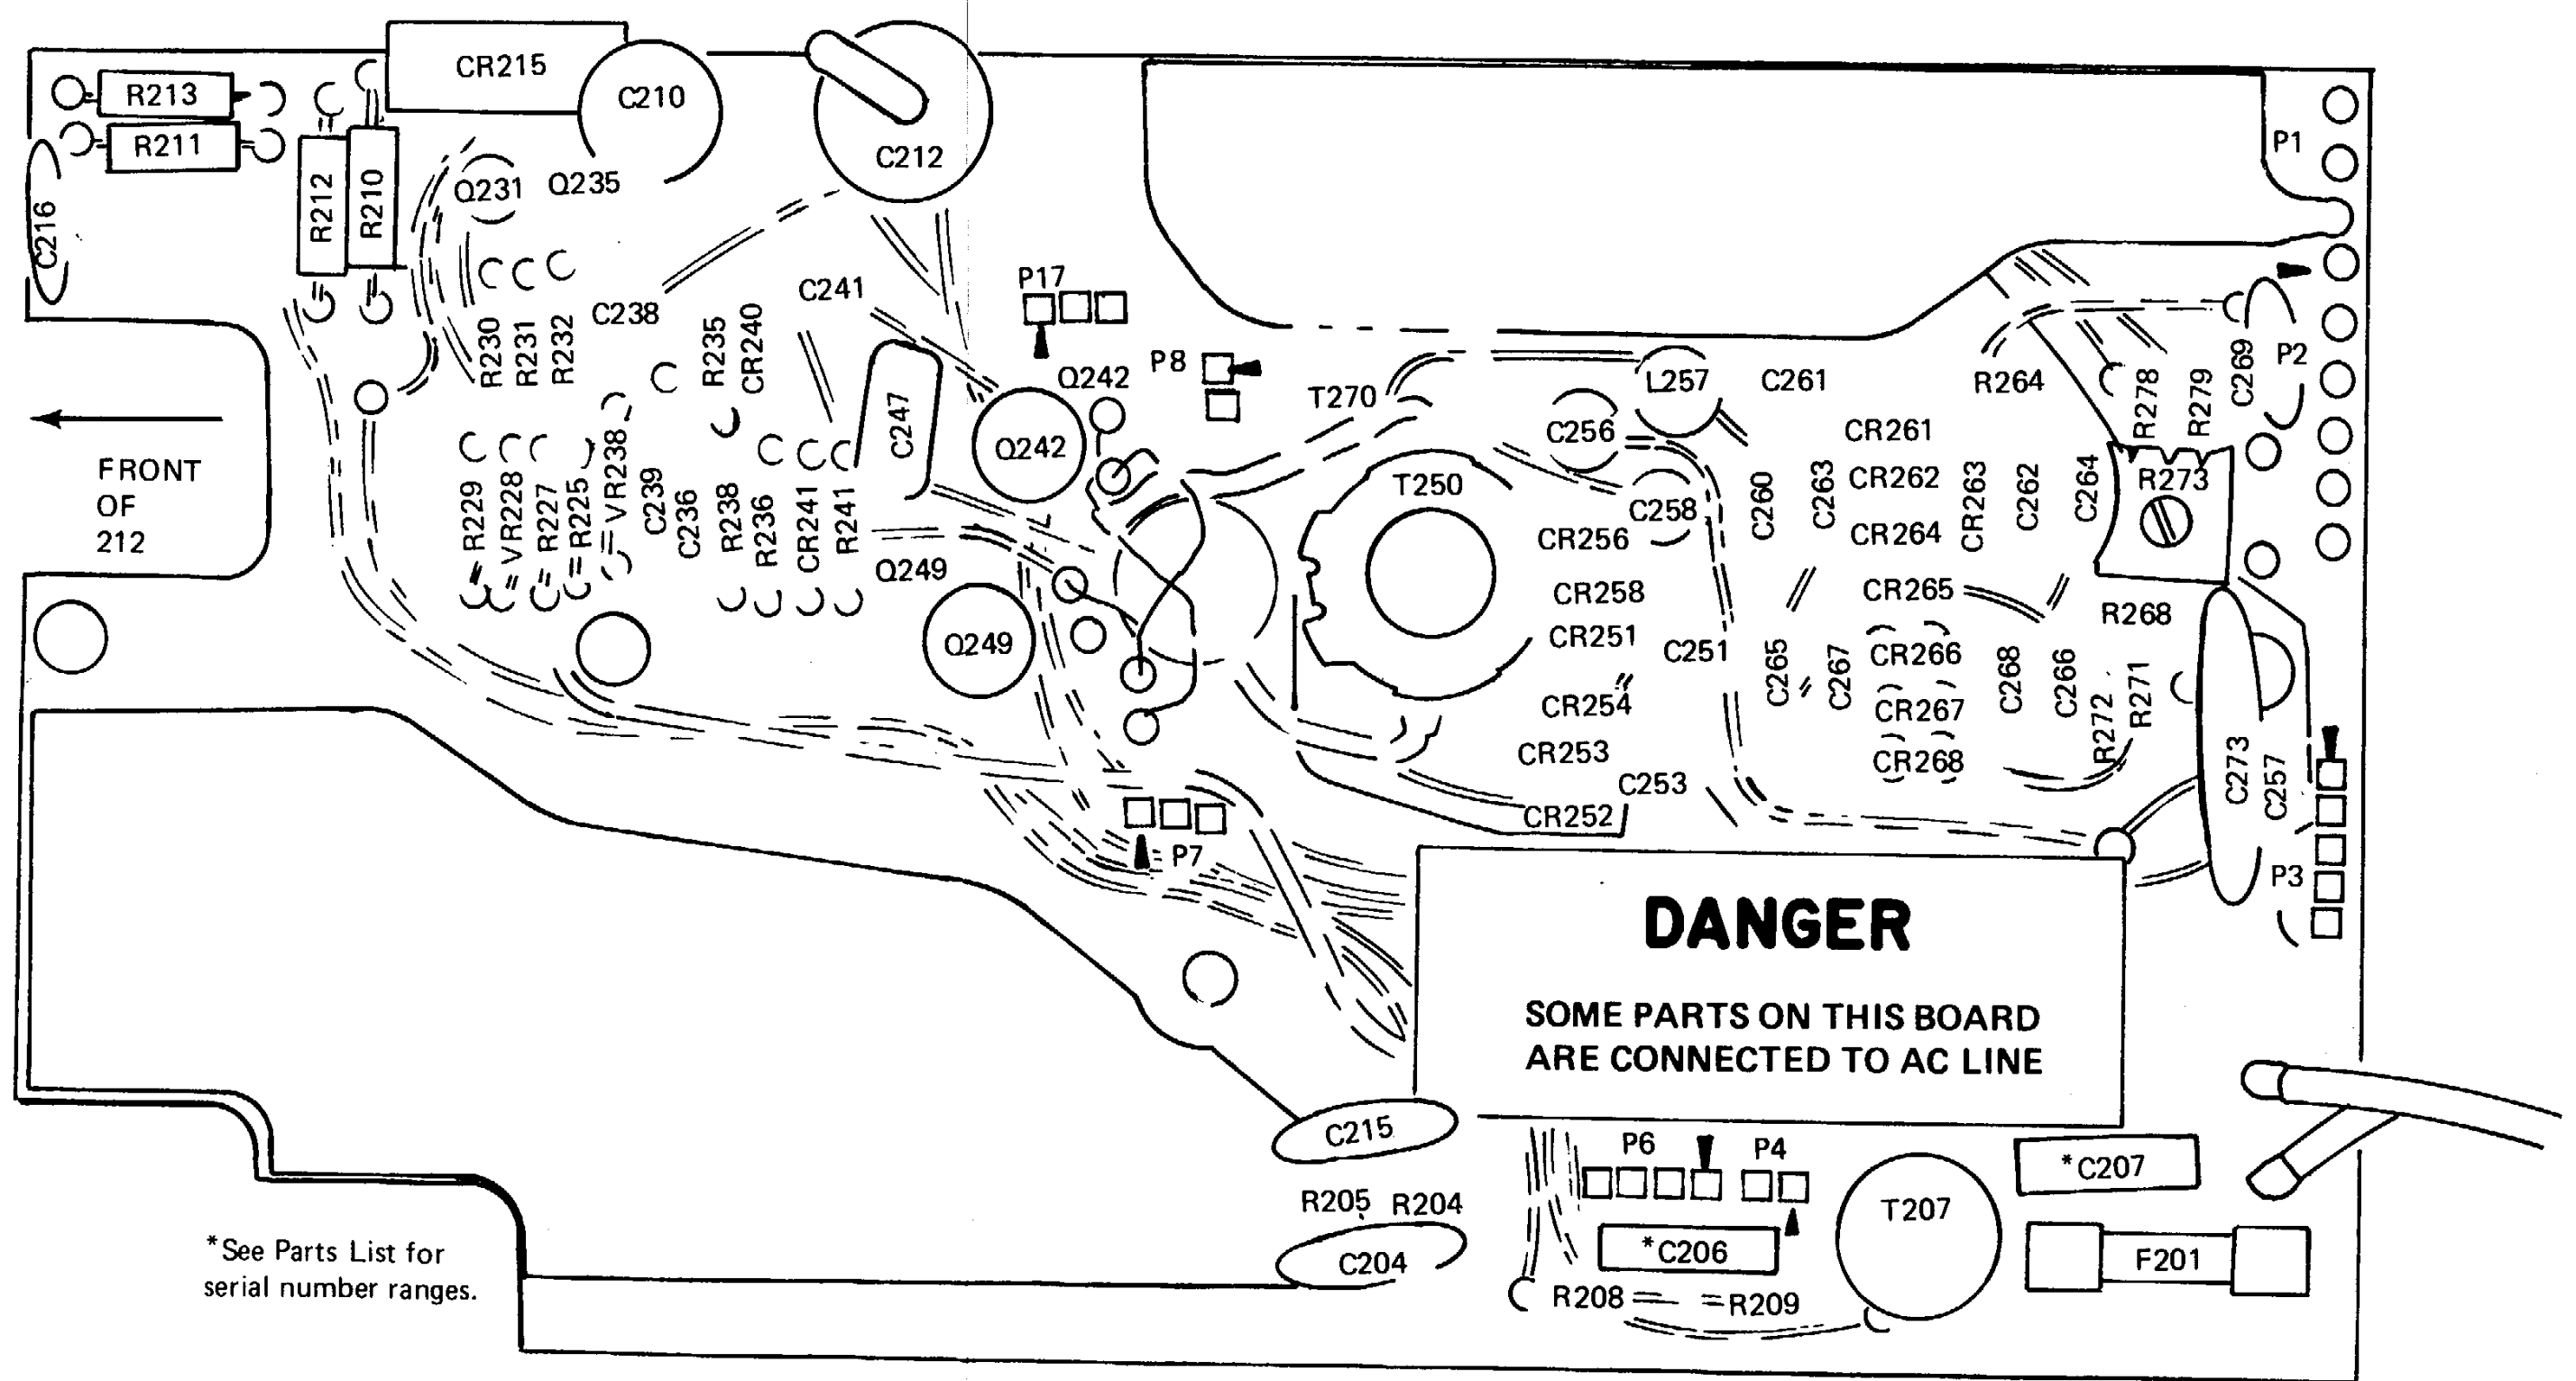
R213
R211
C216
CR215
C210
C212
P1
R212
R210
Q231
Q235
C238
C241
P17
R230
R231
R232
R235
CR240
Q242
P8
T270
L257
C261
R264
R278
R279
C269
P2
FRONT OF 212
VR238
C247
Q242
C256
CR261
CR262
CR263
C262
C264
R273
R229
VR228
R227
R225
C239
C236
R238
R236
CR241
R241
T250
C258
C260
C263
CR256
CR264
Q249
CR258
CR265
R268
Q249
CR251
C251
C265
C267
CR266
C268
C266
R271
CR254
CR267
R272
CR253
CR268
C273
C257
C253
CR252
P7
P3
DANGER
SOME PARTS ON THIS BOARD ARE CONNECTED TO AC LINE
C215
P6
P4
*C207
R205
R204
T207
C204
*C206
F201
R208
R209
*See Parts List for serial number ranges.